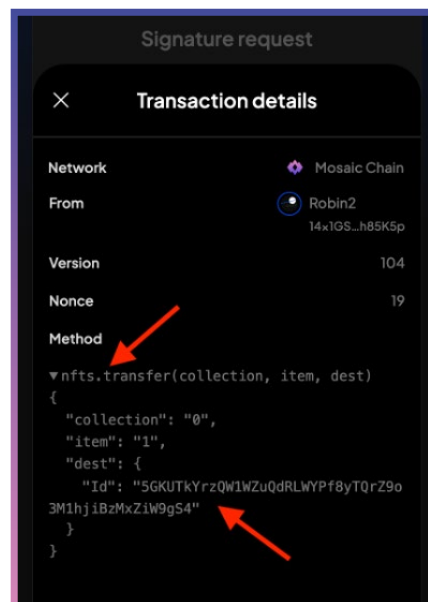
Signature request

Transaction details

Network Mosaic Chain

From Robin2
14x1GS...h85K5p

Version 104

Nonce 19

Method

▼nfts.transfer(collection, item, dest)
{
"collection": "0",
"item": "1",
"dest": {
"Id": "5GKUTkYrzQW1WZuQdRLWYPf8yTQrZ9o3M1hjiBzMxZiW9gS4"
}
}